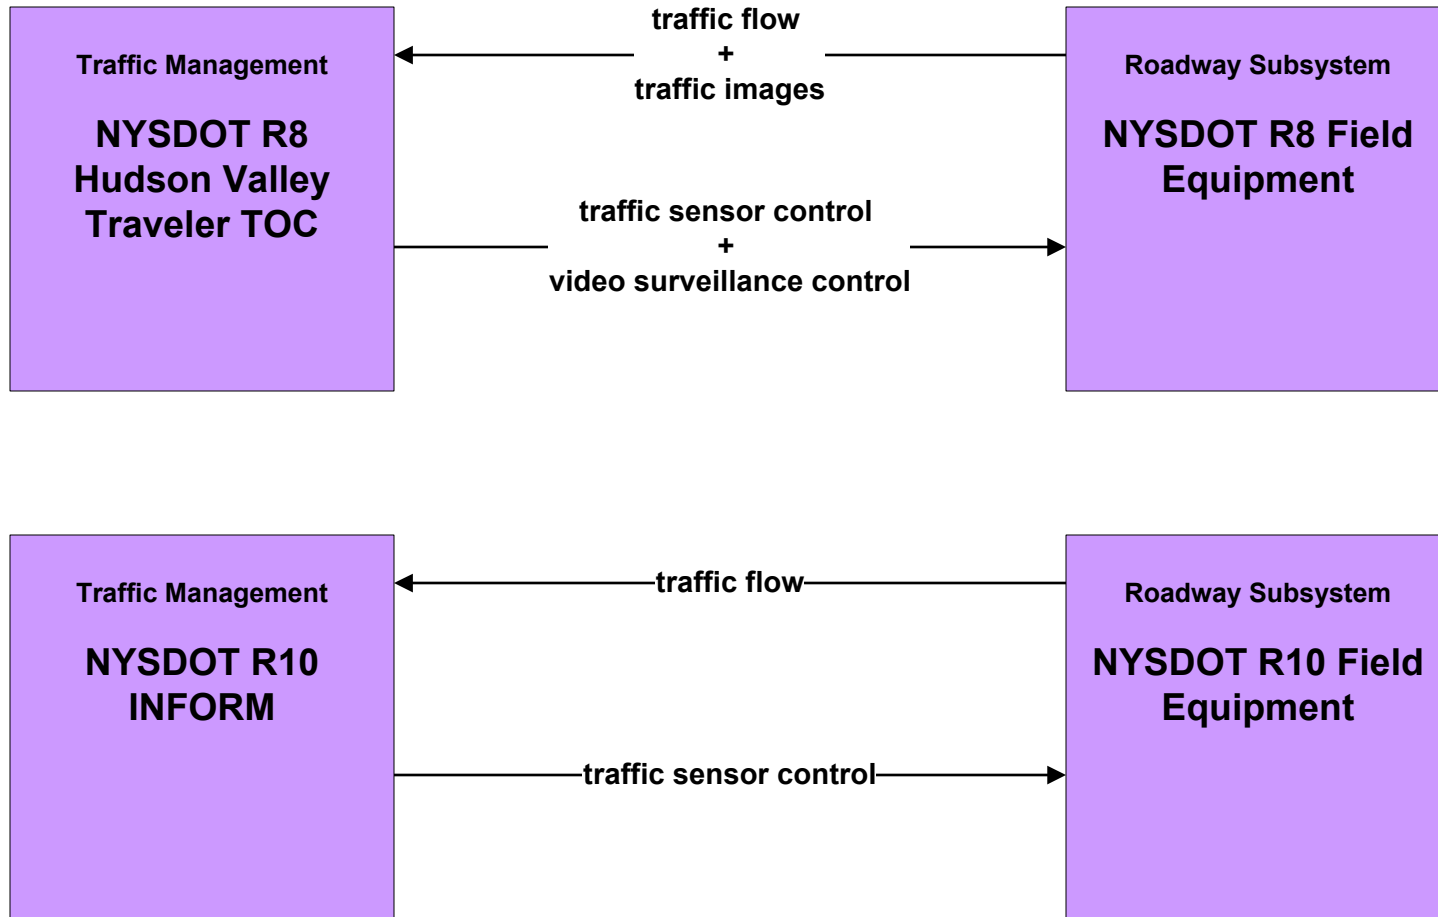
Traffic Management

NYSDOT R8 Hudson Valley Traveler TOC

traffic flow
+
traffic images

traffic sensor control
+
video surveillance control

Roadway Subsystem

NYSDOT R8 Field Equipment

Traffic Management

NYSDOT R10 INFORM

traffic flow

traffic sensor control

Roadway Subsystem

NYSDOT R10 Field Equipment